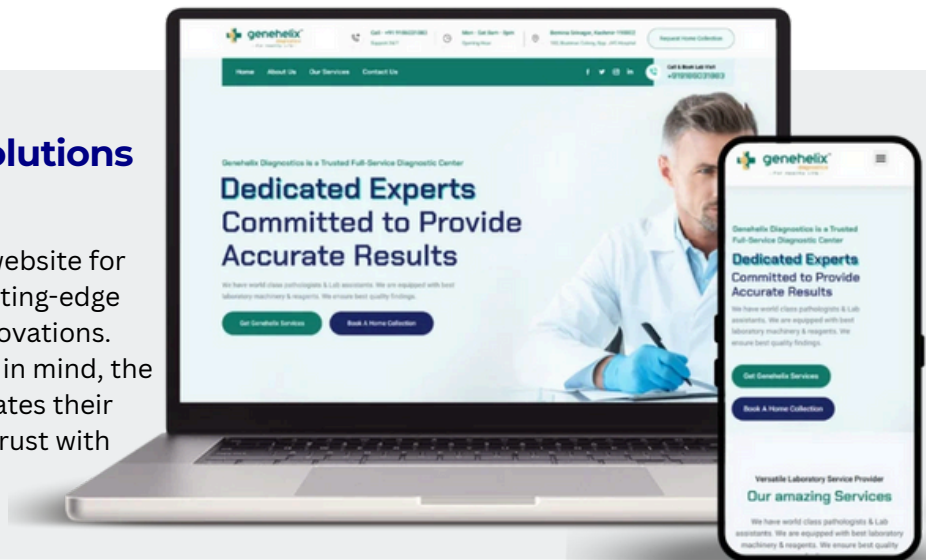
olutions

website for
ting-edge
ovations.
in mind, the
ates their
rust with

genehelix
diagnostics

Call : +91 9199231983
Support 24/7

Mon - Sat 8am - 8pm
Sporting Hour

Bemina Srinagar, Kashmir 190018
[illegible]

Request Home Collection

Home About Us Our Services Contact Us

Call & Book Lab Visit
+919199231983

Genehelix Diagnostics is a Trusted Full-Service Diagnostic Center

Dedicated Experts
Committed to Provide
Accurate Results

We have world class pathologists & Lab assistants. We are equipped with best laboratory machinery & reagents. We ensure best quality findings.

Get Genehelix Services

Book A Home Collection

genehelix

Genehelix Diagnostics is a Trusted Full-Service Diagnostic Center

Dedicated Experts
Committed to Provide
Accurate Results

We have world class pathologists & Lab assistants. We are equipped with best laboratory machinery & reagents. We ensure best quality findings.

Get Genehelix Services

Book A Home Collection

Versatile Laboratory Service Provider

Our amazing Services

We have world class pathologists & Lab assistants. We are equipped with best laboratory machinery & reagents. We ensure best quality